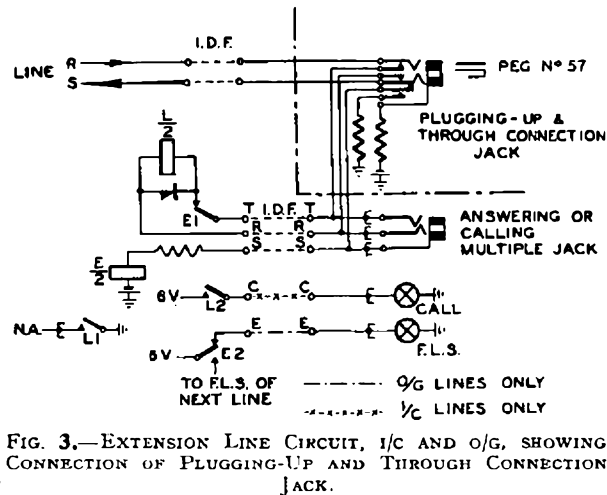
LINE R S I.D.F. PEG Nº 57

PLUGGING-UP & THROUGH CONNECTION JACK

$\frac{L}{2}$

E1 T I.D.F. T R R S S

ANSWERING OR CALLING MULTIPLE JACK

$\frac{E}{2}$

6V L2 C C CALL

NA L1

6V E2 E E F.L.S.

TO F.L.S. OF NEXT LINE

O/G LINES ONLY

I/C LINES ONLY

FIG. 3.—EXTENSION LINE CIRCUIT, I/C AND O/G, SHOWING CONNECTION OF PLUGGING-UP AND THROUGH CONNECTION JACK.